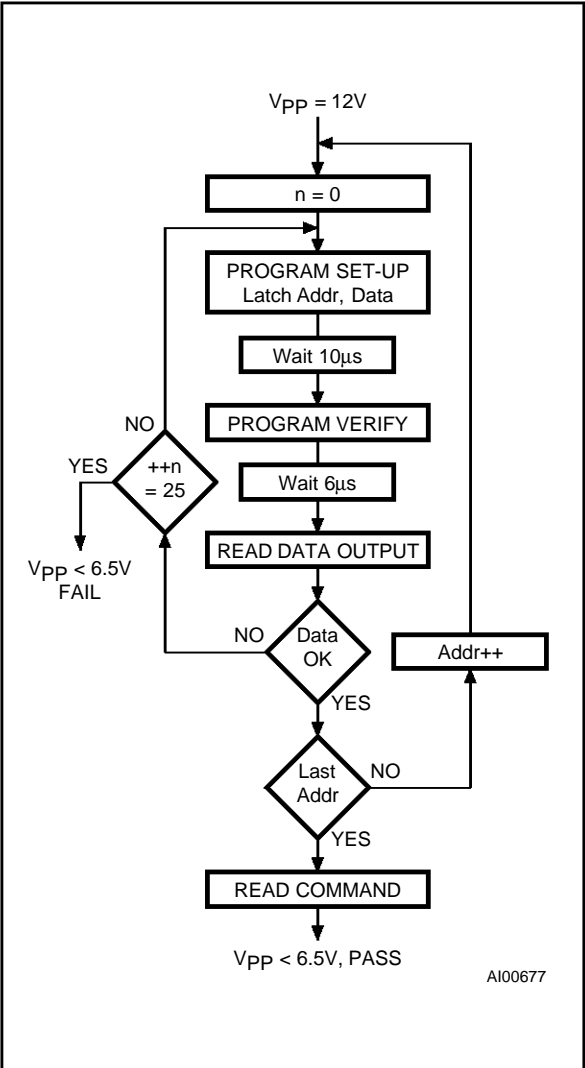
$V_{PP}$ = 12V

n = 0

PROGRAM SET-UP
Latch Addr, Data

Wait 10µs

NO

PROGRAM VERIFY

YES

++n
= 25

Wait 6µs

READ DATA OUTPUT

$V_{PP}$ < 6.5V
FAIL

NO

Data
OK

Addr++

YES

Last
Addr

NO

YES

READ COMMAND

$V_{PP}$ < 6.5V, PASS

AI00677